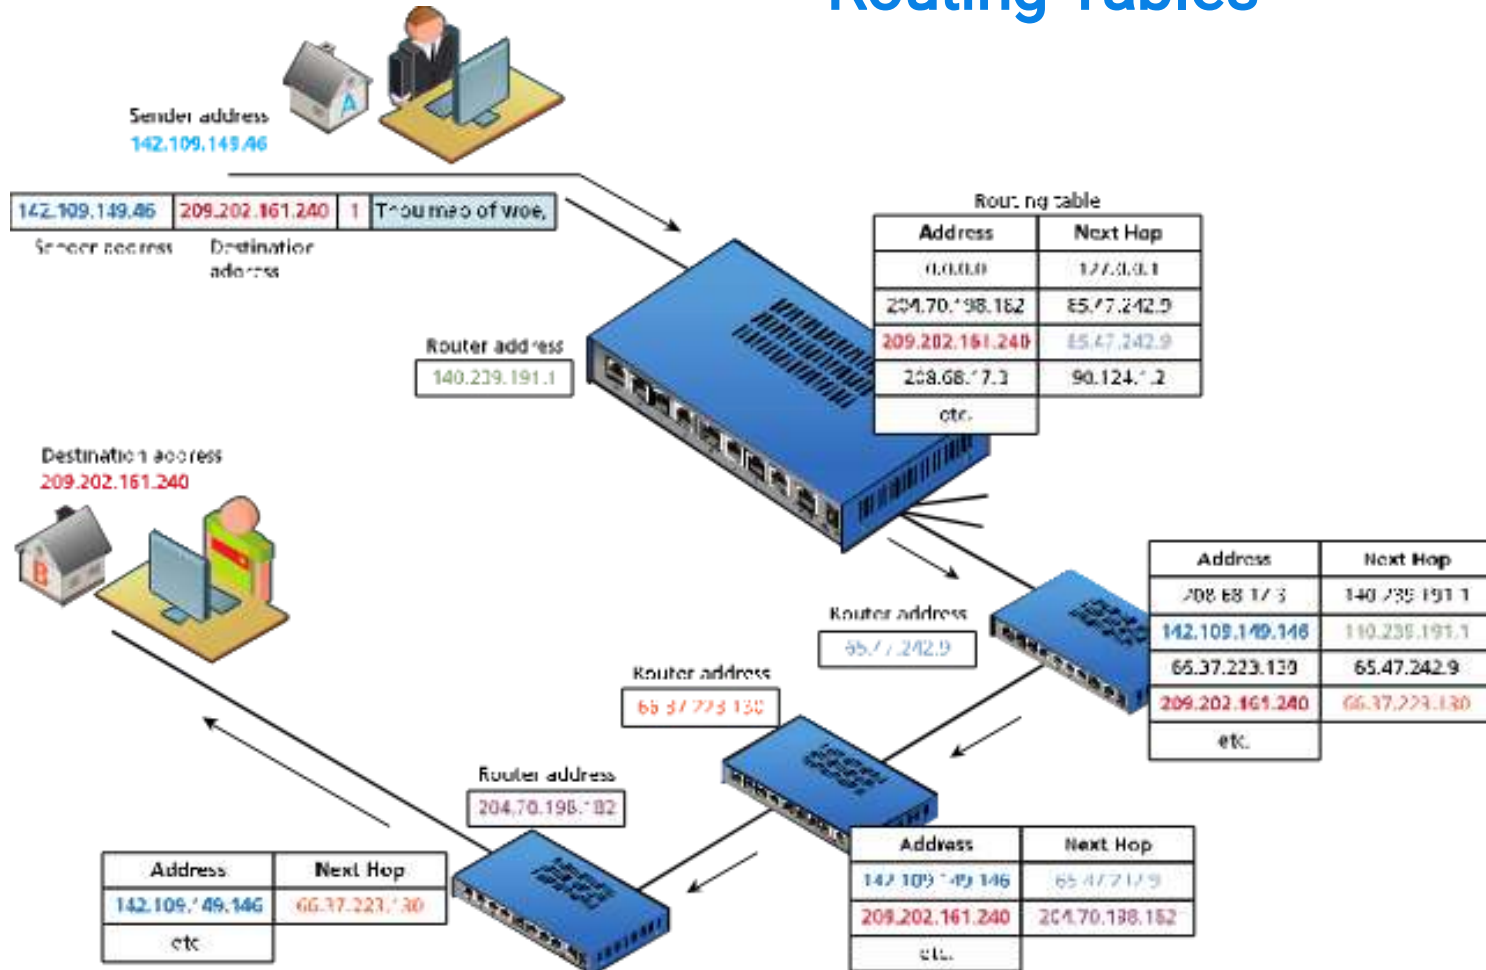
Routing Tables

Sender address
142.109.149.46

| 142.109.149.46 | 209.202.161.240 | 1 | T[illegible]ou mes of woe, |
|---|---|---|---|

Sender address
Destination address

Routing table

| Address | Next Hop |
|---|---|
| 0.0.0.0 | 1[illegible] |
| 204.70.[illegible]98.182 | 65.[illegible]7.242.9 |
| 209.202.161.240 | 65.47.242.9 |
| 208.68.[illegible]7.3 | 90.124.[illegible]2 |
| etc. | |

Router address
140.239.191.1

Destination address
209.202.161.240

| Address | Next Hop |
|---|---|
| 208.68.1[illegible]3 | 140.239.191.1 |
| 142.109.149.146 | 140.239.191.1 |
| 65.37.223.130 | 65.47.242.9 |
| 209.202.161.240 | 65.37.223.130 |
| etc. | |

Router address
65.47.242.9

Router address
65.37.223.130

Router address
204.70.198.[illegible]82

| Address | Next Hop |
|---|---|
| 142.109.149.146 | 65.47.242.9 |
| 209.202.161.240 | 204.70.198.182 |
| etc. | |

| Address | Next Hop |
|---|---|
| 142.109.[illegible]49.146 | 66.37.223.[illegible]30 |
| etc. | |